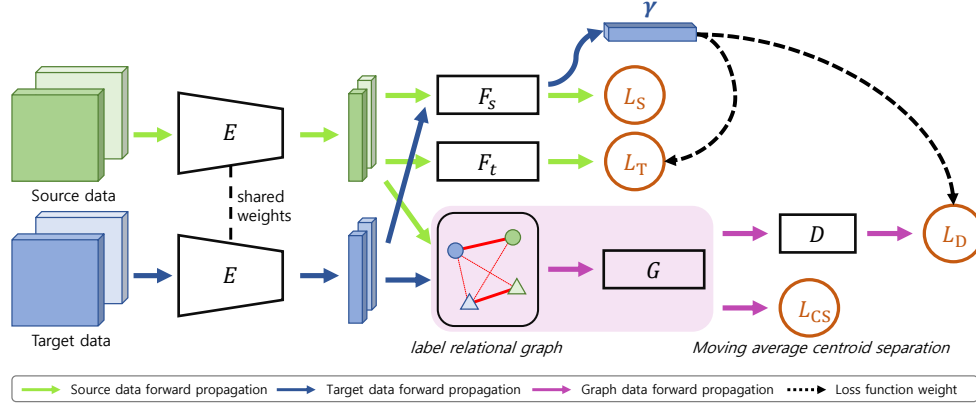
$\gamma$

$E$

$F_s$

$L_S$

$F_t$

$L_T$

Source data

shared weights

$E$

$G$

$D$

$L_D$

$L_{CS}$

Target data

label relational graph

Moving average centroid separation

Source data forward propagation
Target data forward propagation
Graph data forward propagation
Loss function weight